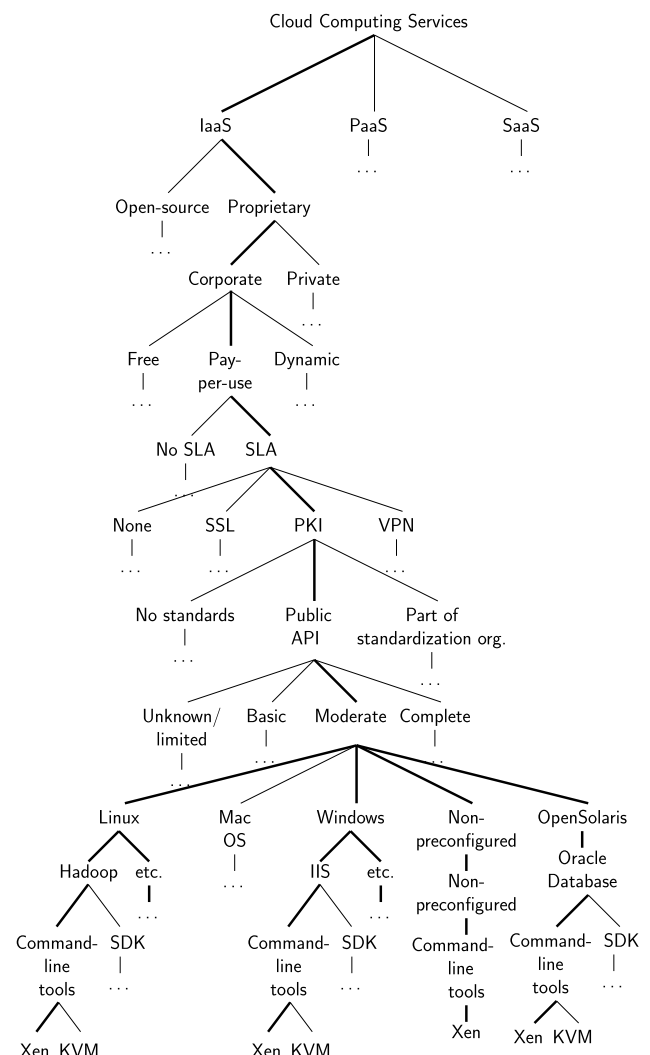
Cloud Computing Services

IaaS PaaS SaaS
... ...

Open-source Proprietary
...

Corporate Private
...

Free Pay-per-use Dynamic
... ...

No SLA SLA
...

None SSL PKI VPN
... ... ...

No standards Public API Part of standardization org.
... ...

Unknown/ limited Basic Moderate Complete
... ... ...

Linux Mac OS Windows Non-preconfigured OpenSolaris
...

Hadoop etc. IIS etc. Non-preconfigured Oracle Database
... ...

Command-line tools SDK Command-line tools SDK Command-line tools Command-line tools SDK
... ... ...

Xen KVM Xen KVM Xen Xen KVM